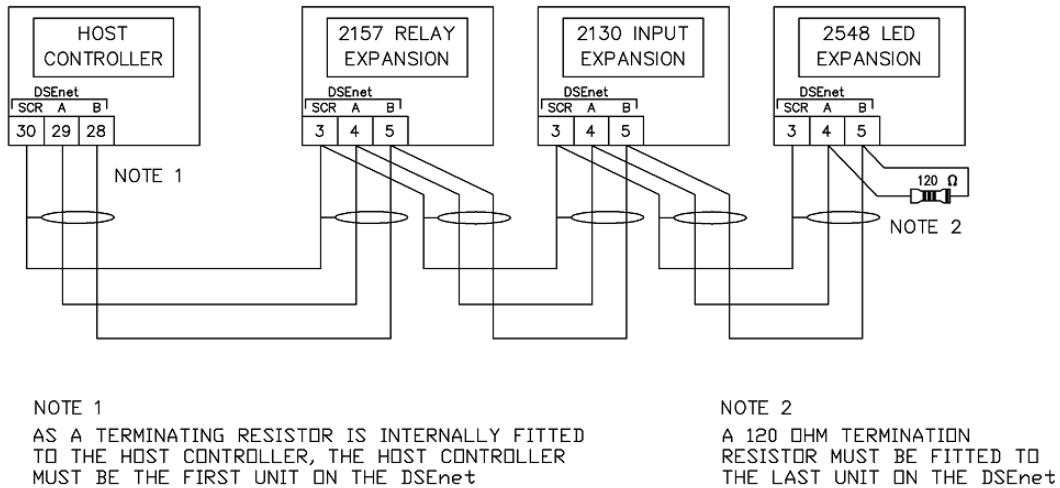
HOST CONTROLLER

DSEnet
SCR A B
30 29 28

2157 RELAY EXPANSION

DSEnet
SCR A B
3 4 5

2130 INPUT EXPANSION

DSEnet
SCR A B
3 4 5

2548 LED EXPANSION

DSEnet
SCR A B
3 4 5

NOTE 1

120 Ω

NOTE 2

NOTE 1
AS A TERMINATING RESISTOR IS INTERNALLY FITTED TO THE HOST CONTROLLER, THE HOST CONTROLLER MUST BE THE FIRST UNIT ON THE DSEnet

NOTE 2
A 120 OHM TERMINATION RESISTOR MUST BE FITTED TO THE LAST UNIT ON THE DSEnet